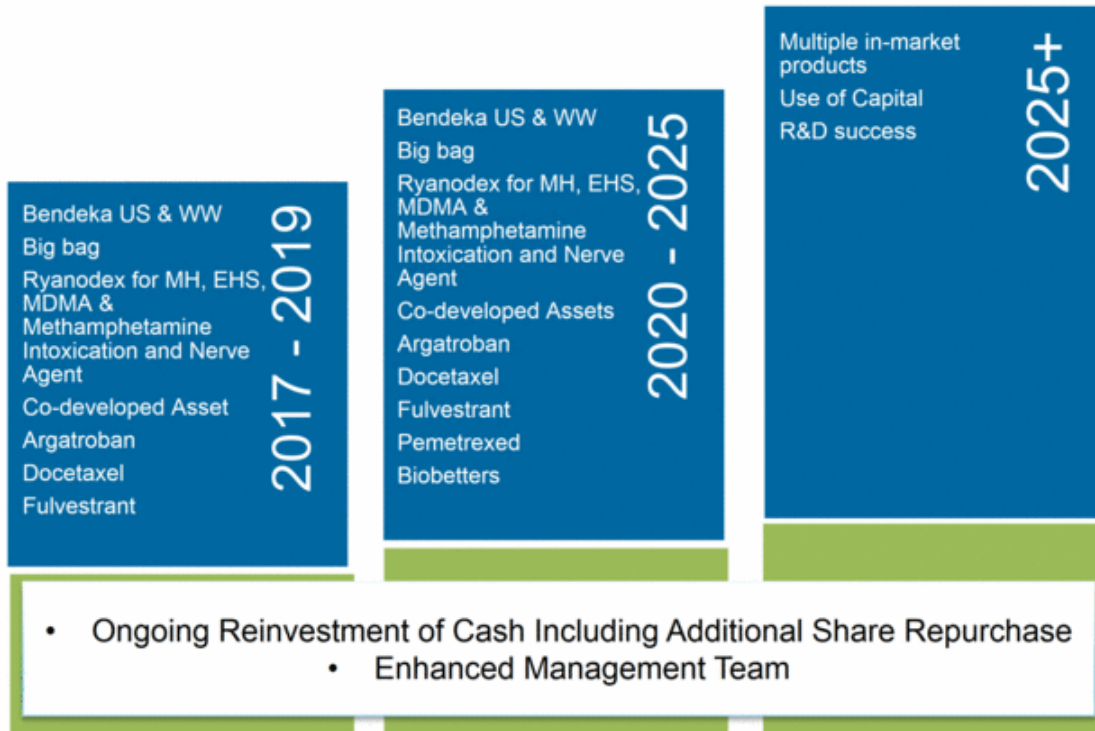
Bendeka US & WW
Big bag
Ryanodex for MH, EHS, MDMA & Methamphetamine Intoxication and Nerve Agent
Co-developed Asset
Argatroban
Docetaxel
Fulvestrant

2017 - 2019

Bendeka US & WW
Big bag
Ryanodex for MH, EHS, MDMA & Methamphetamine Intoxication and Nerve Agent
Co-developed Assets
Argatroban
Docetaxel
Fulvestrant
Pemetrexed
Biobetters

2020 - 2025

Multiple in-market products
Use of Capital
R&D success

2025+

• Ongoing Reinvestment of Cash Including Additional Share Repurchase
• Enhanced Management Team